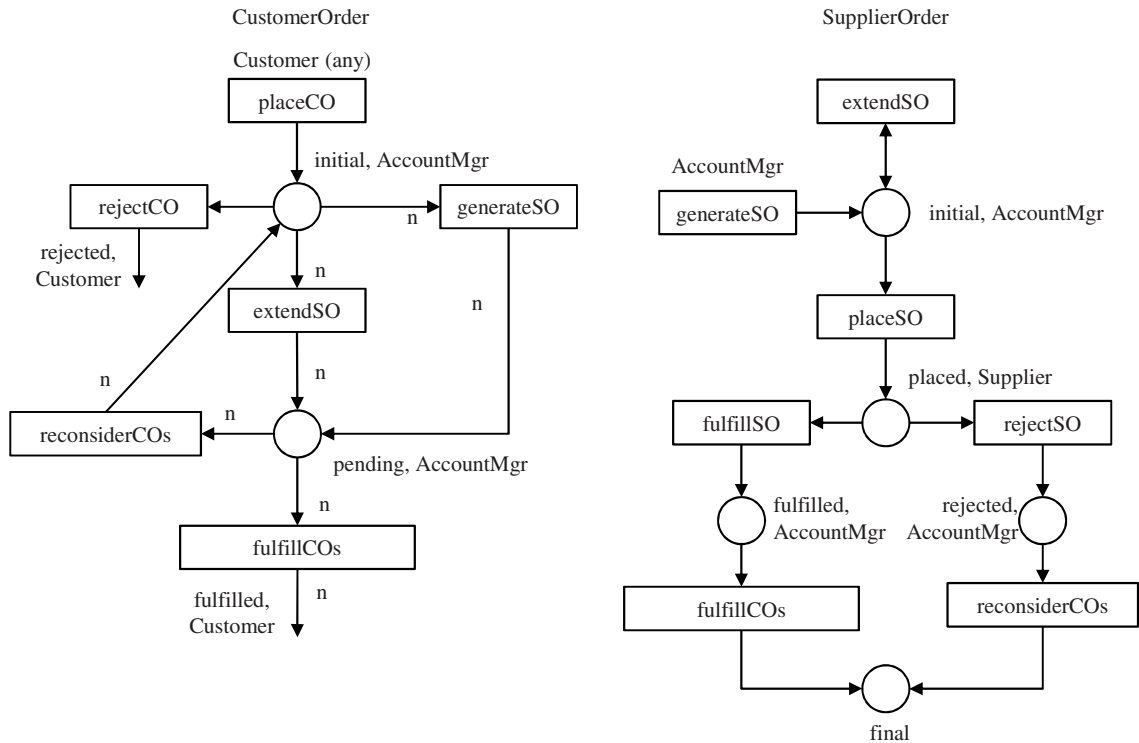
CustomerOrder

Customer (any)

placeCO

initial, AccountMgr

rejectCO

generateSO

n

rejected, Customer

n

extendSO

n

n

n

reconsiderCOs

n

pending, AccountMgr

n

fulfillCOs

fulfilled, Customer

n

SupplierOrder

extendSO

AccountMgr

generateSO

initial, AccountMgr

placeSO

placed, Supplier

fulfillSO

rejectSO

fulfilled, AccountMgr

rejected, AccountMgr

fulfillCOs

reconsiderCOs

final